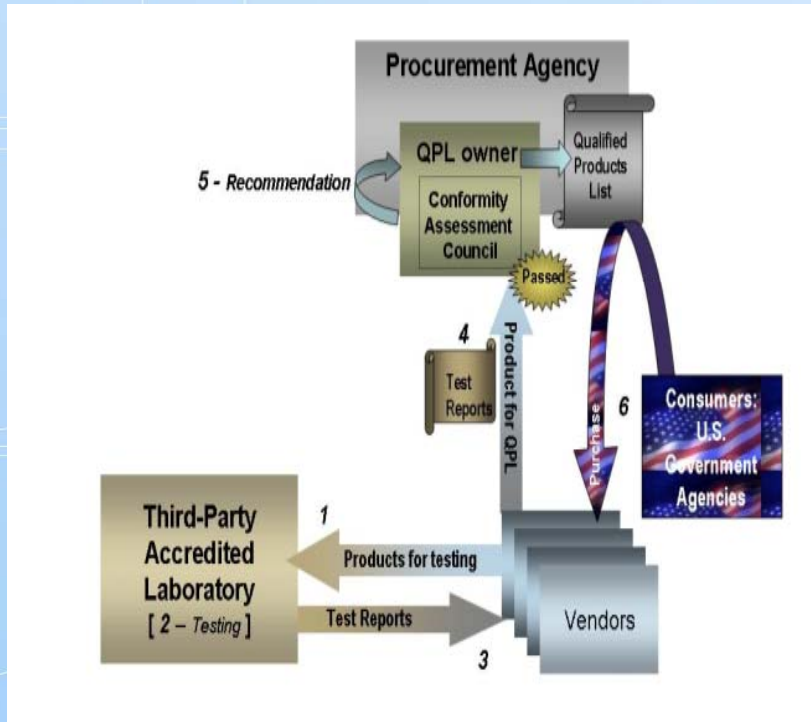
Procurement Agency

QPL owner

Conformity Assessment Council

Qualified Products List

5 - Recommendation

Passed

4

Test Reports

Product for QPL

6

Purchase

Consumers: U.S. Government Agencies

Third-Party Accredited Laboratory [ 2 – Testing ]

1

Products for testing

Test Reports

3

Vendors